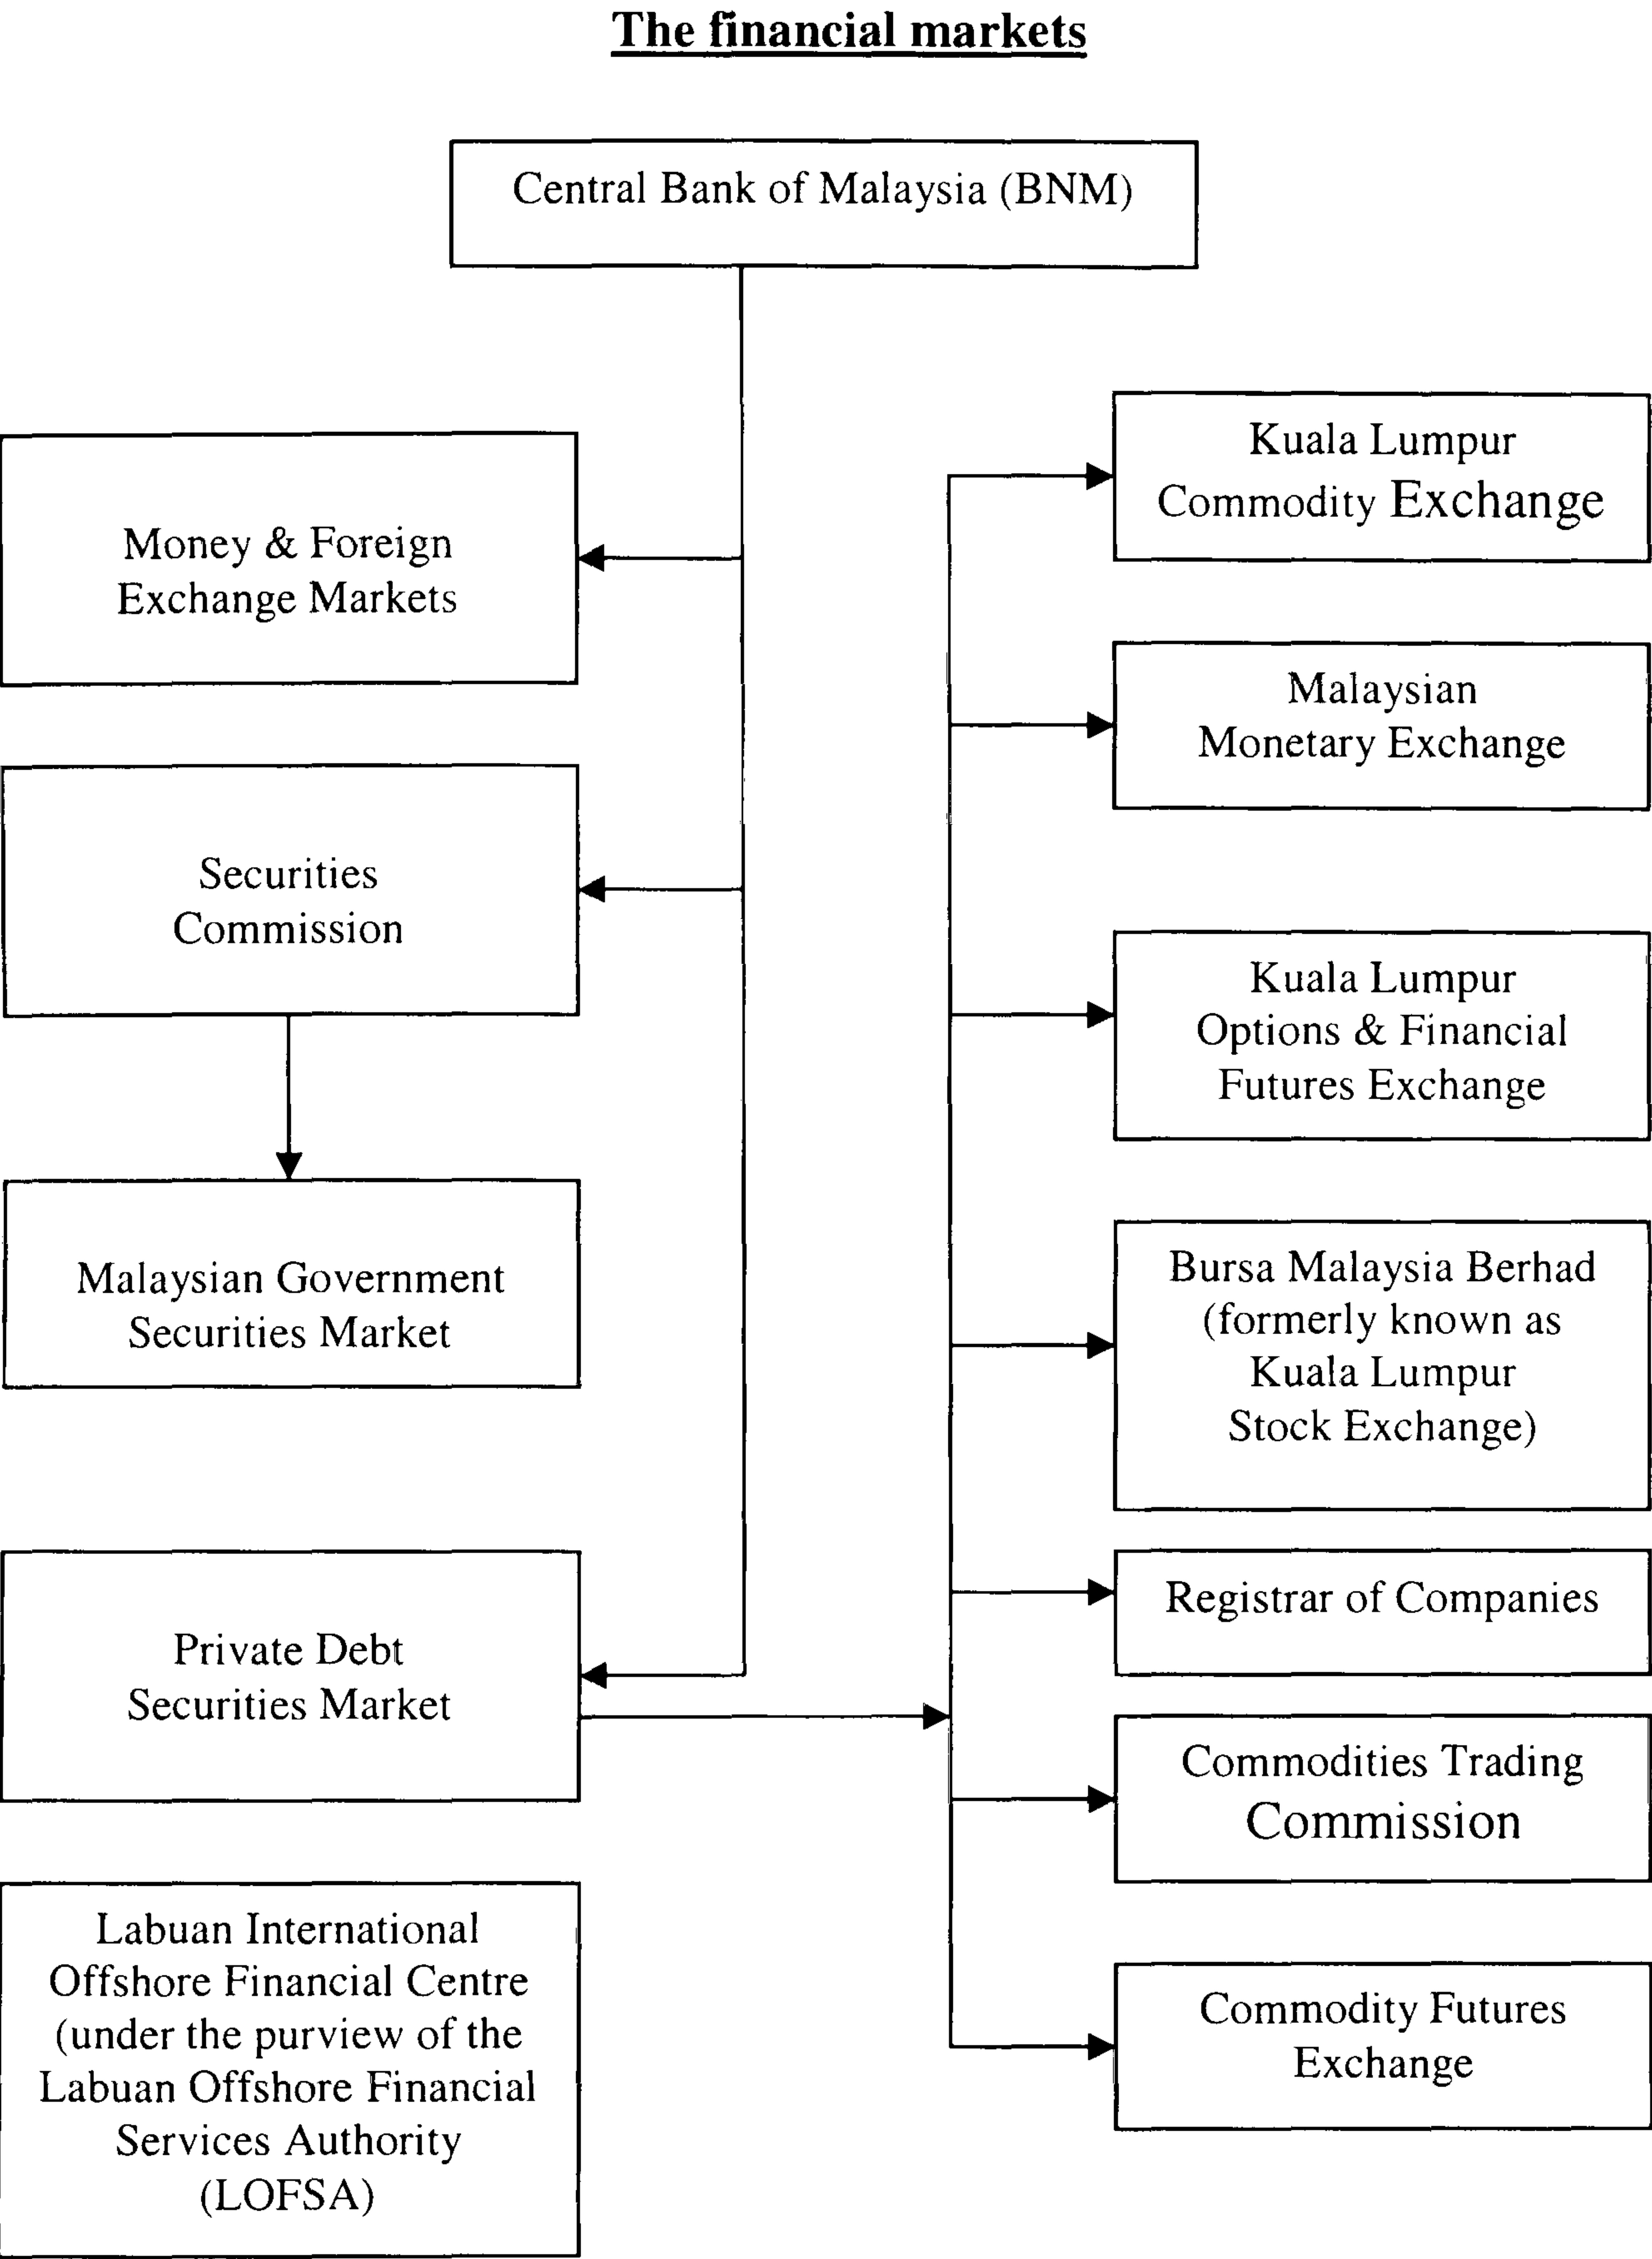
The financial markets

Central Bank of Malaysia (BNM)

Money & Foreign Exchange Markets

Securities Commission

Malaysian Government Securities Market

Private Debt Securities Market

Labuan International Offshore Financial Centre (under the purview of the Labuan Offshore Financial Services Authority (LOFSA)

Kuala Lumpur Commodity Exchange

Malaysian Monetary Exchange

Kuala Lumpur Options & Financial Futures Exchange

Bursa Malaysia Berhad (formerly known as Kuala Lumpur Stock Exchange)

Registrar of Companies

Commodities Trading Commission

Commodity Futures Exchange